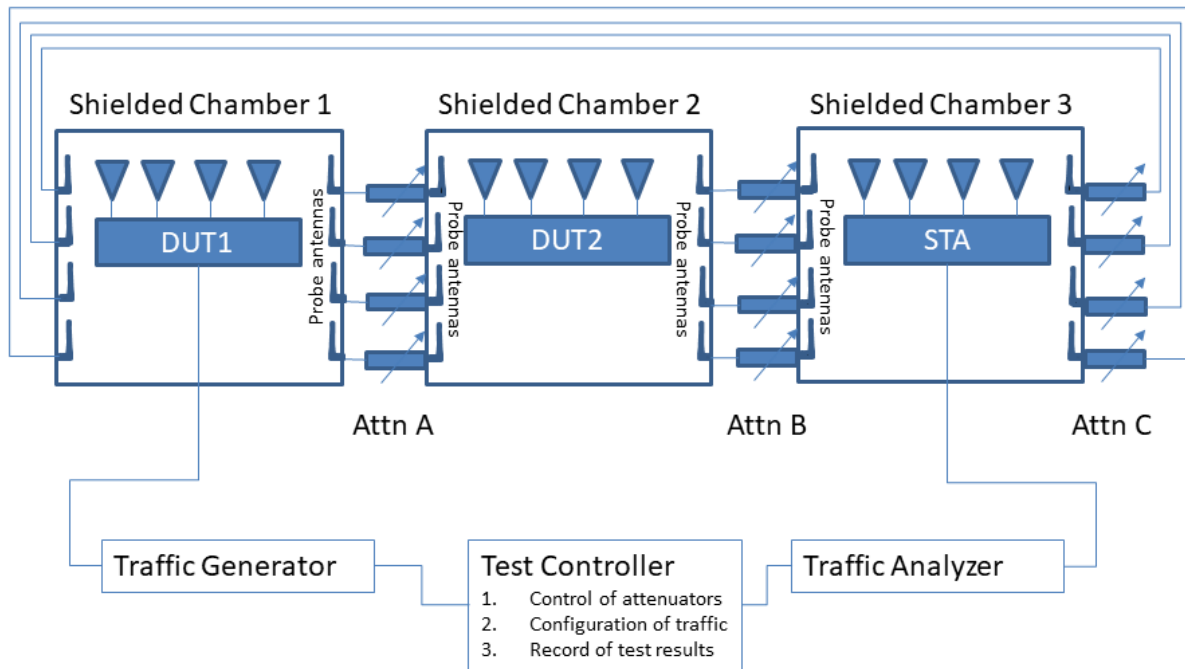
Shielded Chamber 1

Shielded Chamber 2

Shielded Chamber 3

DUT1

Probe antennas

Probe antennas

DUT2

Probe antennas

Probe antennas

STA

Attn A

Attn B

Attn C

Traffic Generator

Test Controller
1. Control of attenuators
2. Configuration of traffic
3. Record of test results

Traffic Analyzer